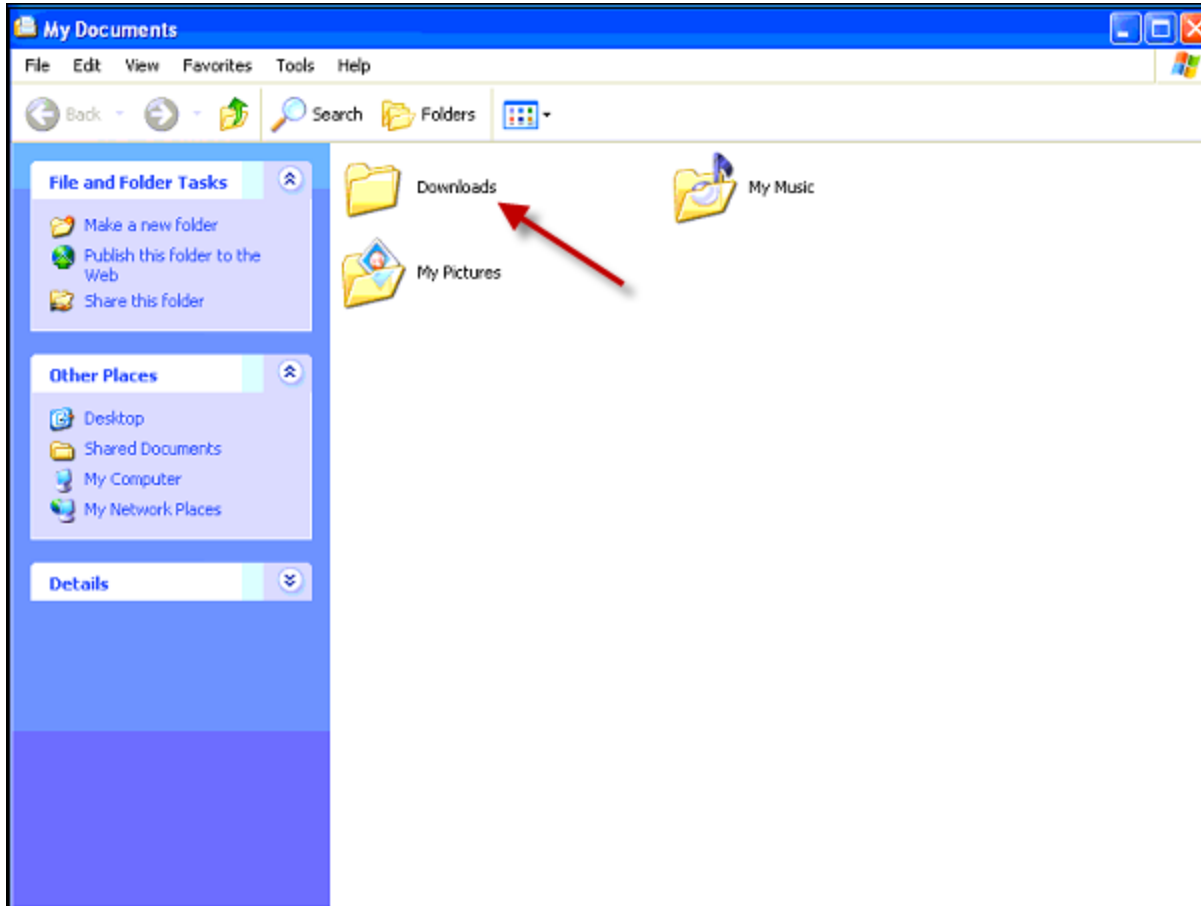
My Documents

File Edit View Favorites Tools Help

Back Search Folders

File and Folder Tasks

Make a new folder
Publish this folder to the Web
Share this folder

Other Places

Desktop
Shared Documents
My Computer
My Network Places

Details

Downloads
My Music
My Pictures